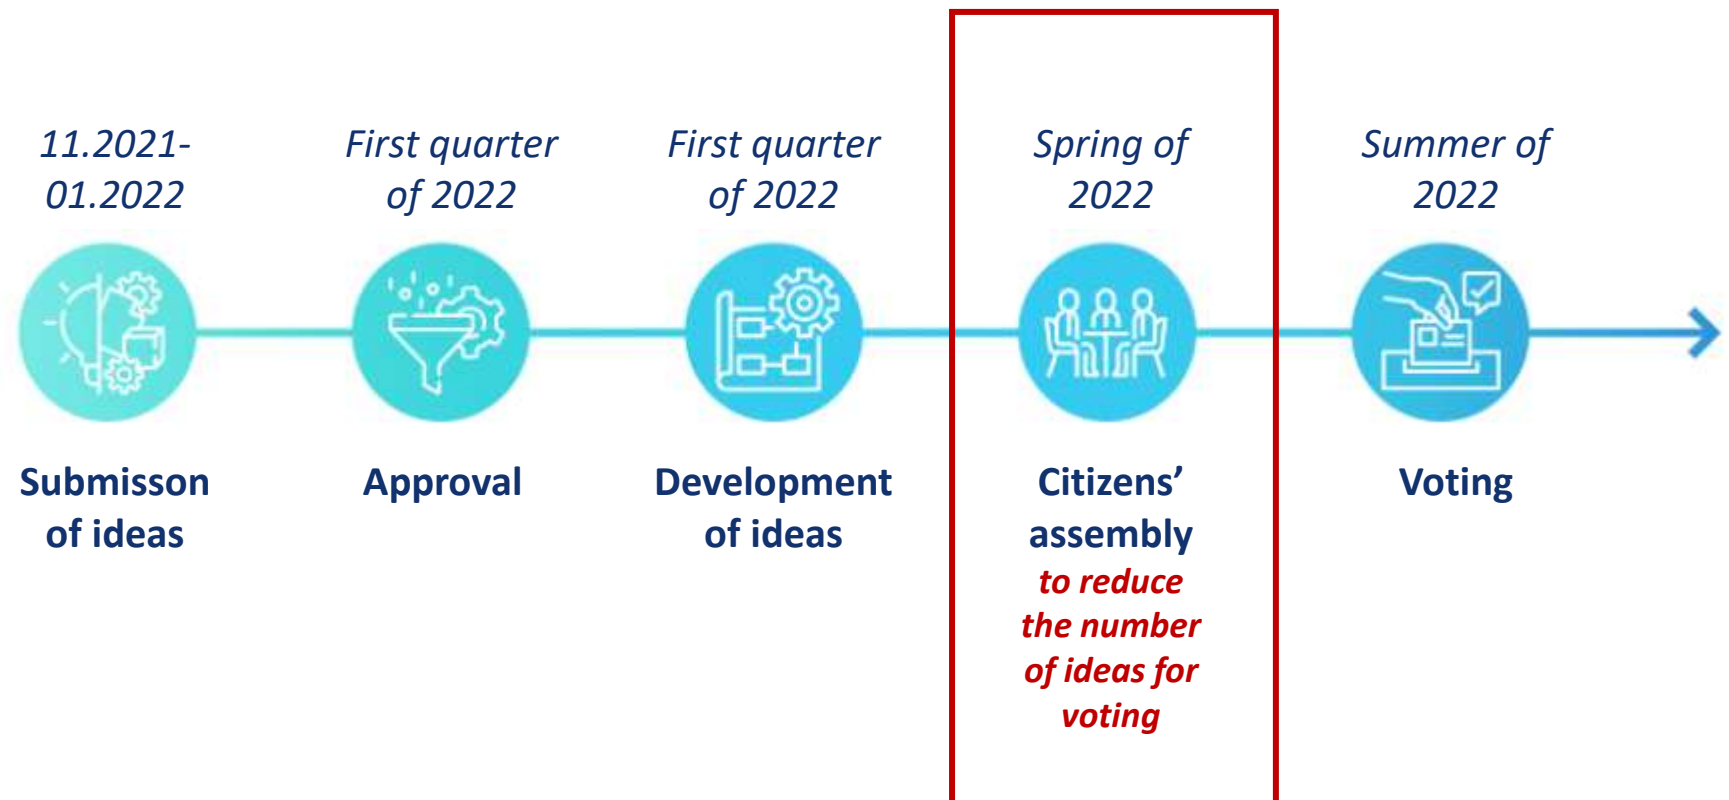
11.2021-01.2022

Submisson of ideas

First quarter of 2022

Approval

First quarter of 2022

Development of ideas

Spring of 2022

Citizens' assembly

to reduce the number of ideas for voting

Summer of 2022

Voting